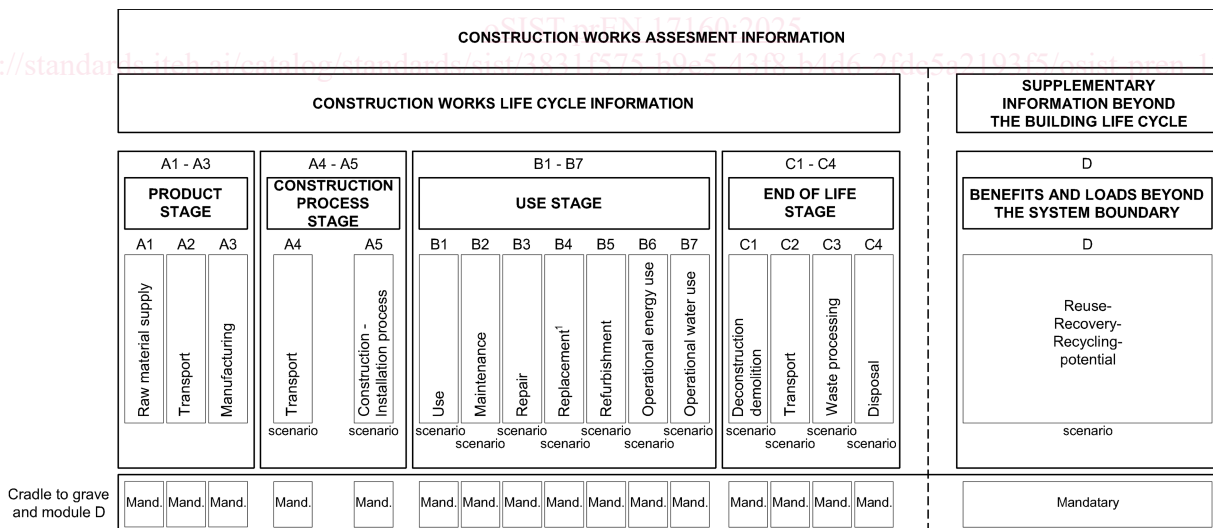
oSIST prEN 17160:2025
https://standards.iteh.ai/catalog/standards/sist/3831f575-b9e5-43f8-b4d6-2fde5a2193f5/osist-pren-1

CONSTRUCTION WORKS ASSESMENT INFORMATION

CONSTRUCTION WORKS LIFE CYCLE INFORMATION

SUPPLEMENTARY INFORMATION BEYOND THE BUILDING LIFE CYCLE

A1 - A3

PRODUCT STAGE

A1 A2 A3

Raw material supply

Transport

Manufacturing

A4 - A5

CONSTRUCTION PROCESS STAGE

A4 A5

Transport

Construction - Installation process

scenario scenario

B1 - B7

USE STAGE

B1 B2 B3 B4 B5 B6 B7

Use

Maintenance

Repair

Replacement$^{1}$

Refurbishment

Operational energy use

Operational water use

scenario scenario scenario scenario scenario scenario scenario

C1 - C4

END OF LIFE STAGE

C1 C2 C3 C4

Deconstruction demolition

Transport

Waste processing

Disposal

scenario scenario scenario scenario

D

BENEFITS AND LOADS BEYOND THE SYSTEM BOUNDARY

D

Reuse-Recovery-Recycling-potential

scenario

Cradle to grave and module D

Mand. Mand. Mand. Mand. Mand. Mand. Mand. Mand. Mand. Mand. Mand. Mand. Mand. Mand. Mand. Mand.

Mandatary